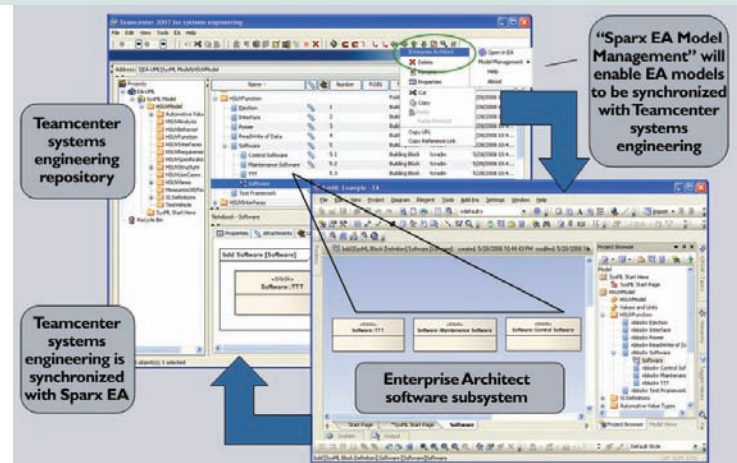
"Sparx EA Model Management" will enable EA models to be synchronized with Teamcenter systems engineering

Teamcenter systems engineering repository

Teamcenter systems engineering is synchronized with Sparx EA

Enterprise Architect software subsystem

Teamcenter 2007 for systems engineering

File Edit View Tools EA Help

Enterprise Architect

Open in EA

Model Management

Delete

Help

About

Properties

Cut

Copy

Copy URL

Copy Reference Link

Projects

EA-UML

SysML Model

HSUVModel

Automotive Valu

HSUVAnalysis

HSUVBehavior

HSUVFunction

HSUVRequiremen

HSUVSpecificatio

HSUVStructure

HSUVUseCases

HSUVViews

MeasuresOfEffec

UL Definitions

TestModule

SysML Start Here

Recycle Bin

Name

Number

HSUVFunction

Ejection

Interface

Power

Read/Write of Data

Software

Control Software

Maintenance Software

TTT

Software

Test Framework

Building Block

Notebook - Software

Properties

Attachments

bdd Software [Software]

«block»

Software::TTT

Software::TTT

Software::Maintenance Software

Software::Control Software

SysML Example - EA

File Edit View Project Diagram Element Tools Add-Ins Settings Window Help

Project Browser

Model

SysML Start Here

SysML Start Page

HSUVModel

Values and Units

HSUVFunction

«block» Ejection

«block» Interface

«block» Power

«block» Read/Write of D

«block» Software

«block» Control Sof

«block» Maintenanc

«block» TTT

«block» Test Framework

UL Definitions

Automotive Value Types

Start Page

SysML Start Page

Software

Project Browser

Model Views

Default Style